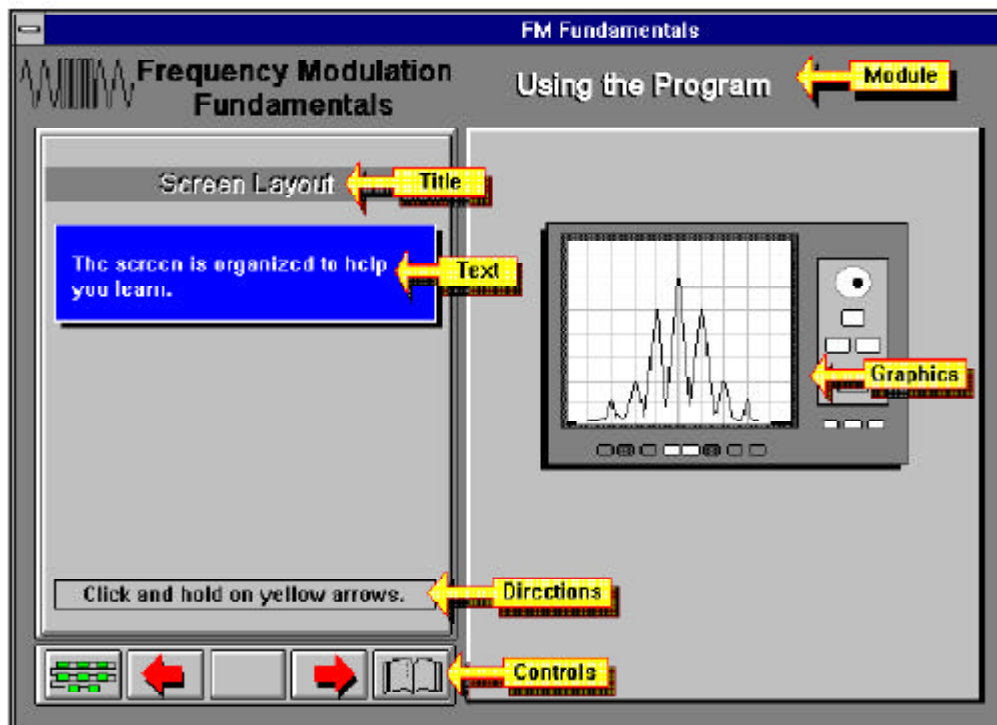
FM Fundamentals

Frequency Modulation Fundamentals

Using the Program

Module

Screen Layout

Title

The screen is organized to help you learn.

Text

Graphics

Click and hold on yellow arrows.

Directions

Controls